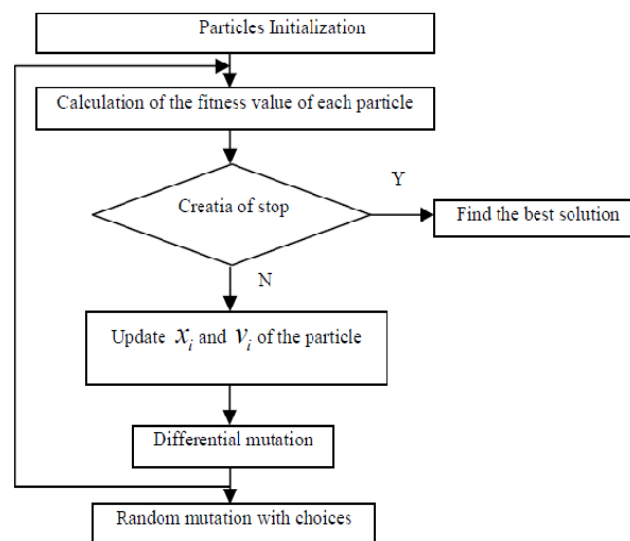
Particles Initialization

Calculation of the fitness value of each particle

Creatia of stop

Y

Find the best solution

N

Update $x_i$ and $v_i$ of the particle

Differential mutation

Random mutation with choices